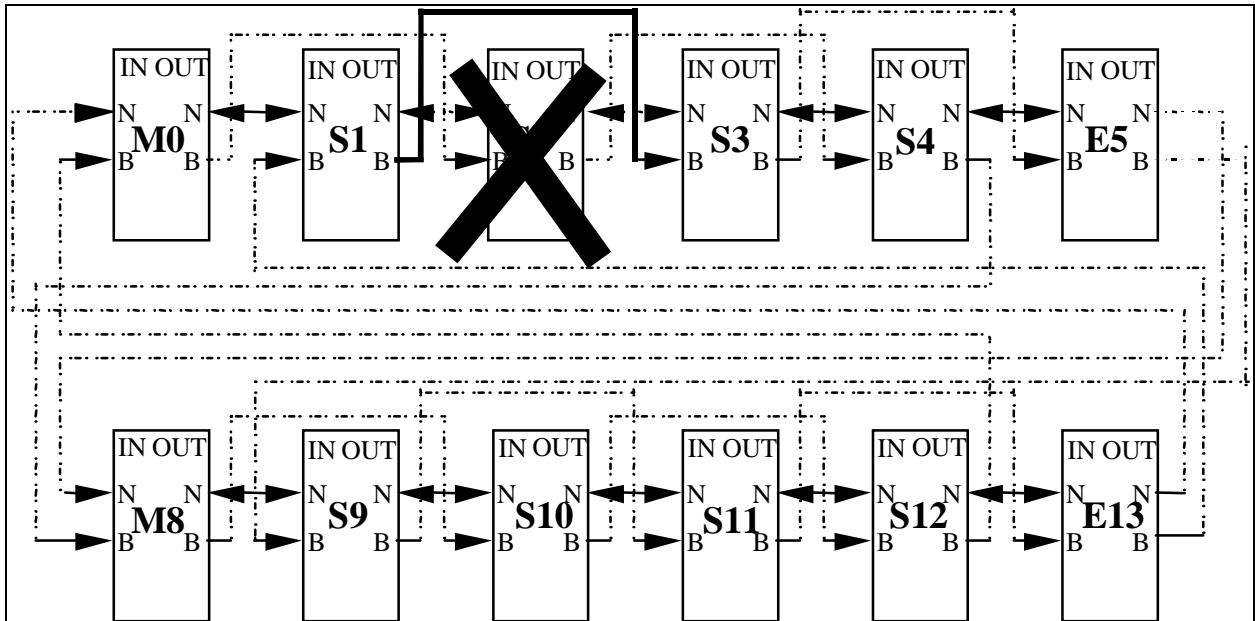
IN OUT
N N
M0
B B

IN OUT
N N
S1
B B

IN OUT
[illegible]
B B

IN OUT
N N
S3
B B

IN OUT
N N
S4
B B

IN OUT
N N
E5
B B

IN OUT
N N
M8
B B

IN OUT
N N
S9
B B

IN OUT
N N
S10
B B

IN OUT
N N
S11
B B

IN OUT
N N
S12
B B

IN OUT
N N
E13
B B